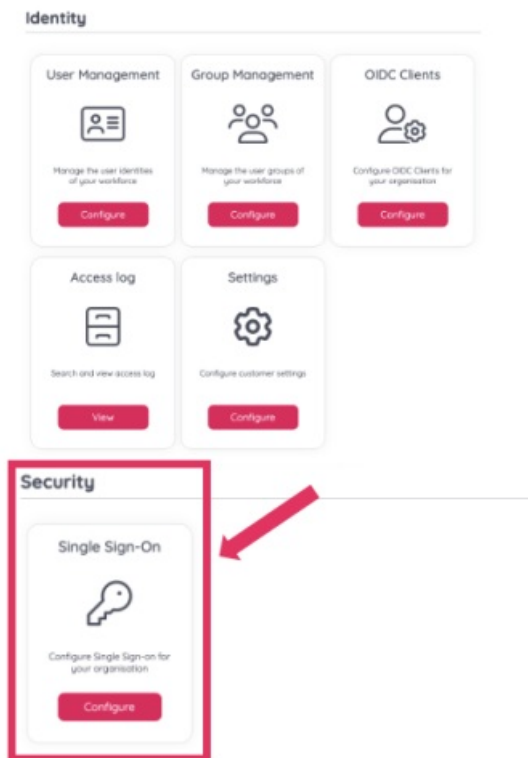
Identity

User Management

Manage the user identities of your workforce

Configure

Group Management

Manage the user groups of your workforce

Configure

OIDC Clients

Configure OIDC Clients for your organisation

Configure

Access log

Search and view access log

View

Settings

Configure customer settings

Configure

Security

Single Sign-On

Configure Single Sign-on for your organisation

Configure